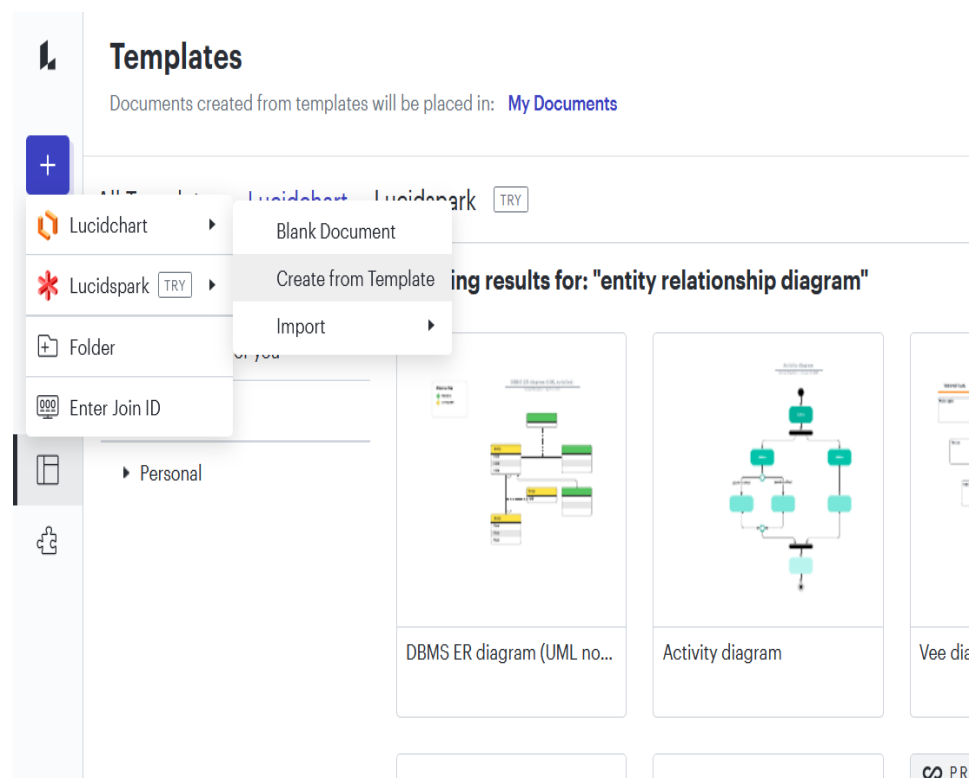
Templates

Documents created from templates will be placed in: My Documents

+

All Templates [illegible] Lucidchart Lucidspark TRY

Lucidchart

Lucidspark TRY

Folder

Enter Join ID

Blank Document

Create from Template

Import

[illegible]ing results for: "entity relationship diagram"

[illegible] for you

Personal

DBMS ER diagram (UML no...

Activity diagram

Vee dia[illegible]

PR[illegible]